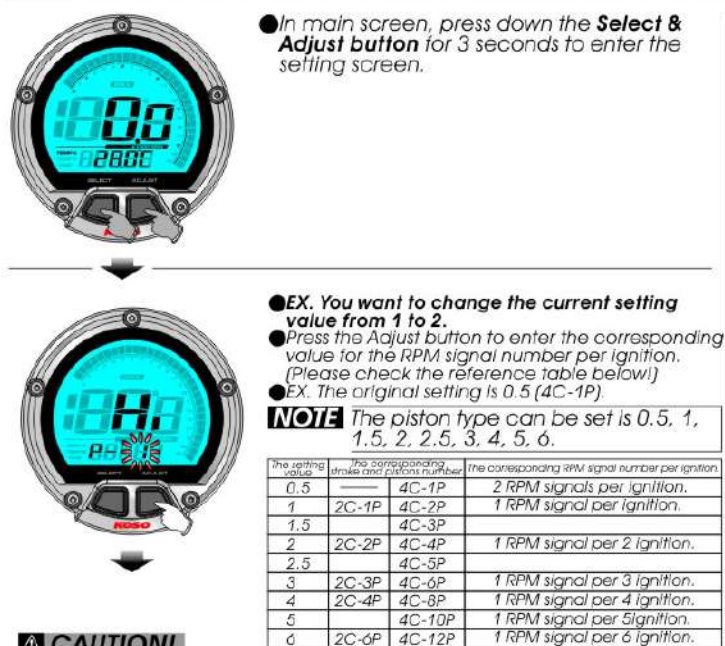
0.0

28.0C

SELECT ADJUST

KOSO

●In main screen, press down the **Select & Adjust button** for 3 seconds to enter the setting screen.

H.I

KOSO

●**EX. You want to change the current setting value from 1 to 2.**
●Press the Adjust button to enter the corresponding value for the RPM signal number per ignition. (Please check the reference table below!)
●EX. The original setting is 0.5 (4C-1P).

**NOTE** The piston type can be set is 0.5, 1, 1.5, 2, 2.5, 3, 4, 5, 6.

| The setting value | The corresponding stroke and pistons number | | The corresponding RPM signal number per ignition. |
|---|---|---|---|
| 0.5 | —— | 4C-1P | 2 RPM signals per ignition. |
| 1 | 2C-1P | 4C-2P | 1 RPM signal per ignition. |
| 1.5 | | 4C-3P | |
| 2 | 2C-2P | 4C-4P | 1 RPM signal per 2 ignition. |
| 2.5 | | 4C-5P | |
| 3 | 2C-3P | 4C-6P | 1 RPM signal per 3 ignition. |
| 4 | 2C-4P | 4C-8P | 1 RPM signal per 4 ignition. |
| 5 | | 4C-10P | 1 RPM signal per 5ignition. |
| 6 | 2C-6P | 4C-12P | 1 RPM signal per 6 ignition. |

⚠ CAUTION!